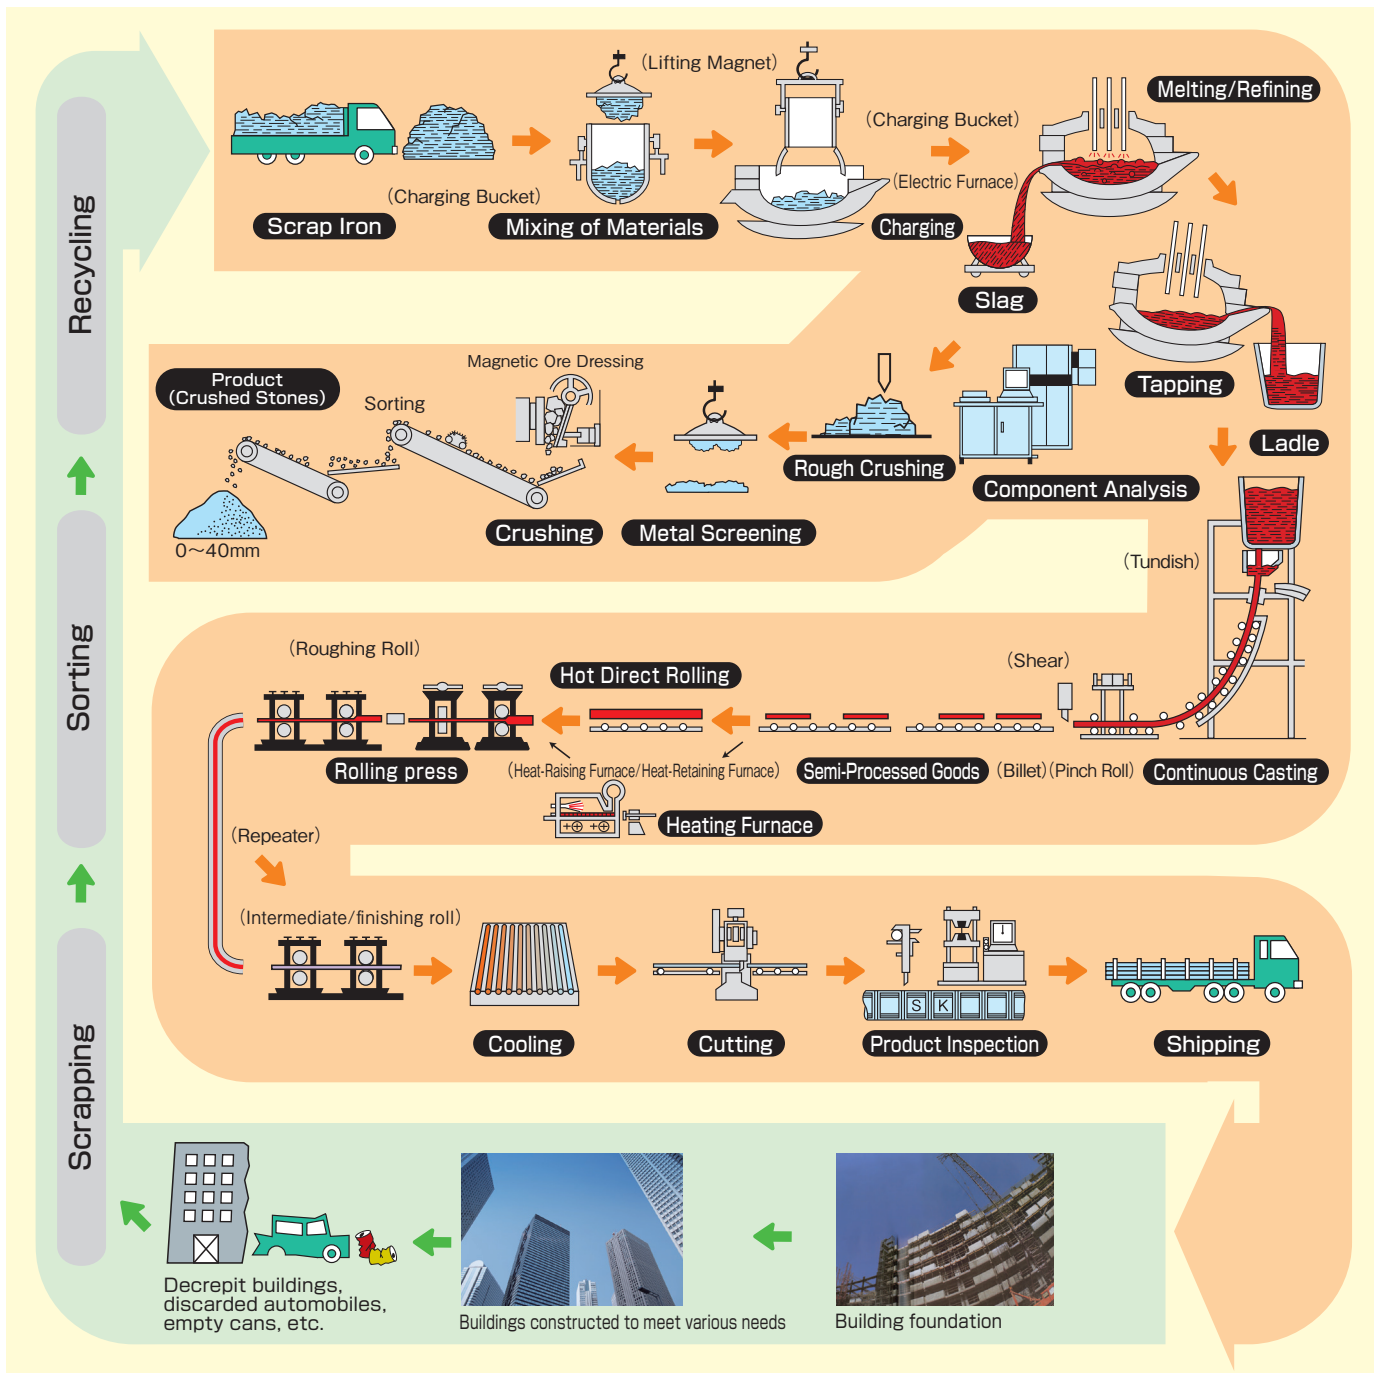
Recycling

Sorting

Scrapping

(Lifting Magnet)

Melting/Refining

(Charging Bucket)

(Electric Furnace)

(Charging Bucket)

Scrap Iron

Mixing of Materials

Charging

Slag

Tapping

Ladle

Magnetic Ore Dressing

Product (Crushed Stones)

Sorting

Rough Crushing

Component Analysis

0~40mm

Crushing

Metal Screening

(Tundish)

(Roughing Roll)

Hot Direct Rolling

(Shear)

Rolling press

(Heat-Raising Furnace/Heat-Retaining Furnace)

Semi-Processed Goods

(Billet)

(Pinch Roll)

Continuous Casting

Heating Furnace

(Repeater)

(Intermediate/finishing roll)

S K

Cooling

Cutting

Product Inspection

Shipping

Decrepit buildings, discarded automobiles, empty cans, etc.

Buildings constructed to meet various needs

Building foundation